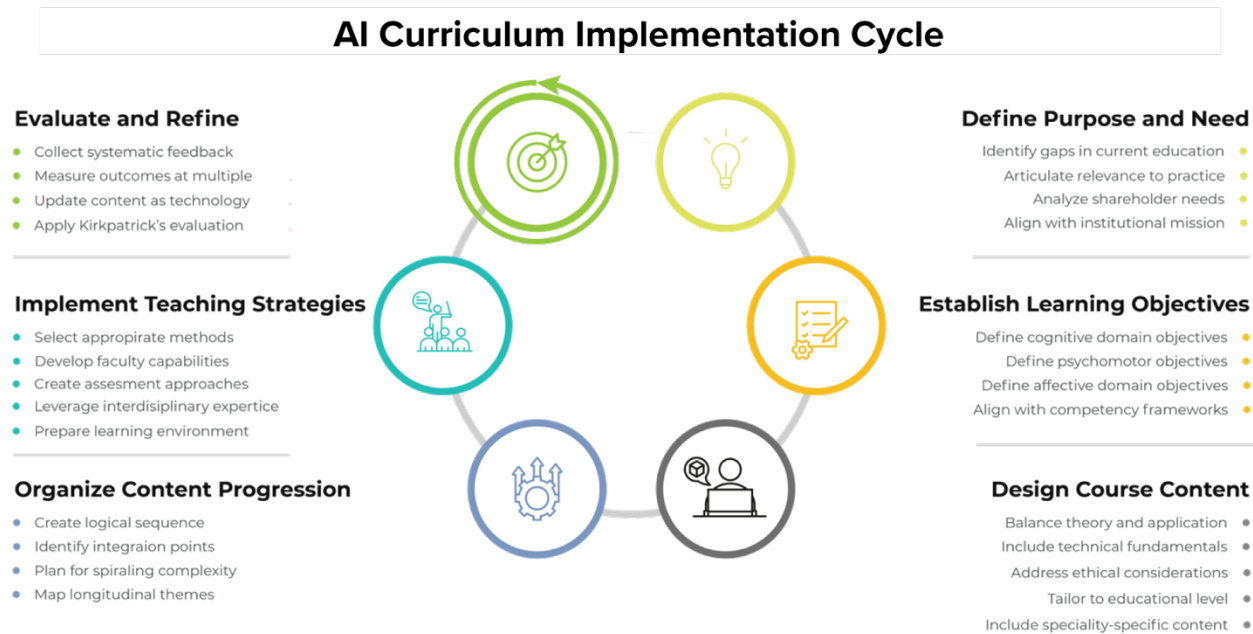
AI Curriculum Implementation Cycle

Evaluate and Refine
- Collect systematic feedback
- Measure outcomes at multiple
- Update content as technology
- Apply Kirkpatrick's evaluation

Implement Teaching Strategies
- Select appropirate methods
- Develop faculty capabilities
- Create assesment approaches
- Leverage interdisiplinary expertice
- Prepare learning environment

Organize Content Progression
- Create logical sequence
- Identify integraion points
- Plan for spiraling complexity
- Map longitudinal themes

Define Purpose and Need
Identify gaps in current education
Articulate relevance to practice
Analyze shareholder needs
Align with institutional mission

Establish Learning Objectives
Define cognitive domain objectives
Define psychomotor objectives
Define affective domain objectives
Align with competency frameworks

Design Course Content
Balance theory and application
Include technical fundamentals
Address ethical considerations
Tailor to educational level
Include speciality-specific content